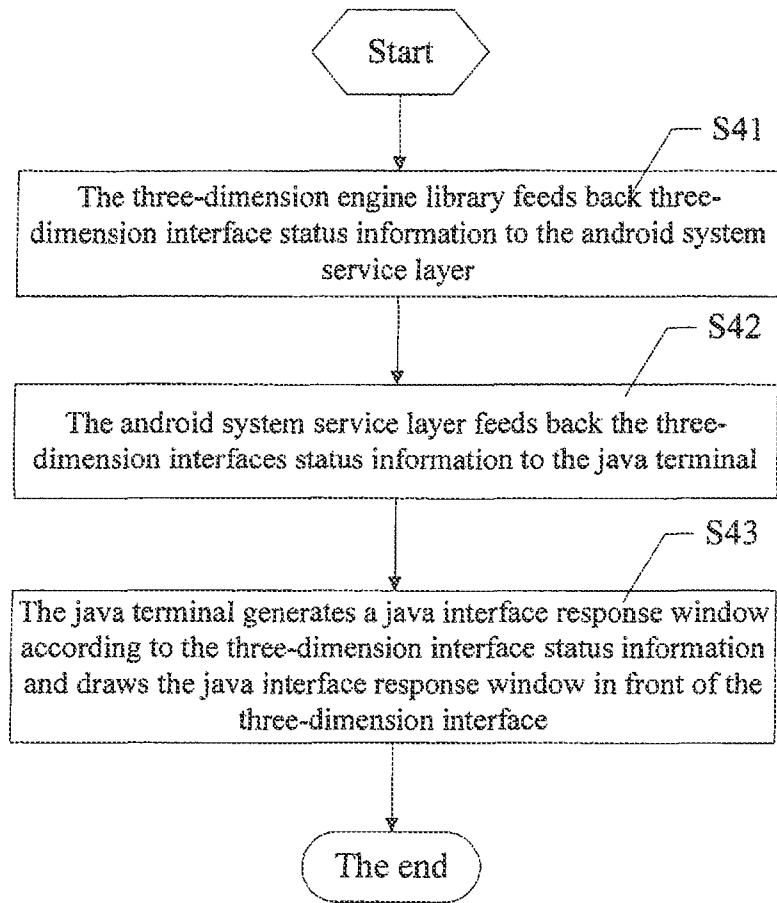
Start

S41

The three-dimension engine library feeds back three-dimension interface status information to the android system service layer

S42

The android system service layer feeds back the three-dimension interfaces status information to the java terminal

S43

The java terminal generates a java interface response window according to the three-dimension interface status information and draws the java interface response window in front of the three-dimension interface

The end